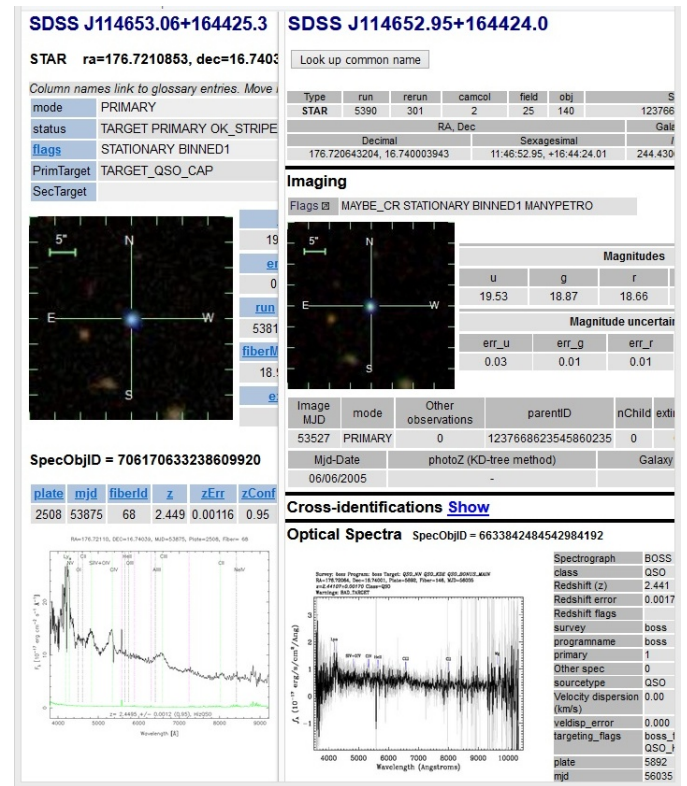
SDSS J114653.06+164425.3

STAR ra=176.7210853, dec=16.7403

Column names link to glossary entries. Move

| mode | PRIMARY |
|---|---|
| status | TARGET PRIMARY OK_STRIPE |
| flags | STATIONARY BINNED1 |
| PrimTarget | TARGET_QSO_CAP |
| SecTarget | |

5"

N

E

W

S

19

er

0

run

5381

fiberM

18.5

SpecObjID = 706170633238609920

| plate | mjd | fiberId | z | zErr | zConf |
|---|---|---|---|---|---|
| 2508 | 53875 | 68 | 2.449 | 0.00116 | 0.95 |

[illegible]

z= 2.4485 +/- 0.0012 (0.95)

Wavelength [Å]

4000 5000 6000 7000 8000 9000

SDSS J114652.95+164424.0

Look up common name

| Type | run | rerun | camcol | field | obj | S |
|---|---|---|---|---|---|---|
| STAR | 5390 | 301 | 2 | 25 | 140 | 123767 |

| RA, Dec | | Gala |
|---|---|---|
| Decimal | Sexagesimal | |
| 176.720643204, 16.74003943 | 11:46:52.95, +16:44:24.01 | 244.430 |

Imaging

Flags MAYBE_CR STATIONARY BINNED1 MANYPETRO

5"

N

E

W

S

| Magnitudes | | |
|---|---|---|
| u | g | r |
| 19.53 | 18.87 | 18.66 |

| Magnitude uncertai | | |
|---|---|---|
| err_u | err_g | err_r |
| 0.03 | 0.01 | 0.01 |

| Image MJD | mode | Other observations | parentID | nChild | exti |
|---|---|---|---|---|---|
| 53527 | PRIMARY | 0 | 1237668623545860235 | 0 | |

| Mjd-Date | photoZ (KD-tree method) | Galaxy |
|---|---|---|
| 06/06/2005 | - | |

Cross-identifications Show

Optical Spectra SpecObjID = 6633842484542984192

Wavelength (Angstroms)

4000 5000 6000 7000 8000 9000 10000

| Spectrograph | BOSS |
|---|---|
| class | QSO |
| Redshift (z) | 2.441 |
| Redshift error | 0.0017 |
| Redshift flags | |
| survey | boss |
| programname | boss |
| primary | 1 |
| Other spec | 0 |
| sourcetype | QSO |
| Velocity dispersion (km/s) | 0.00 |
| veldisp_error | 0.000 |
| targeting_flags | boss_t QSO_ |
| plate | 5892 |
| mjd | 56035 |